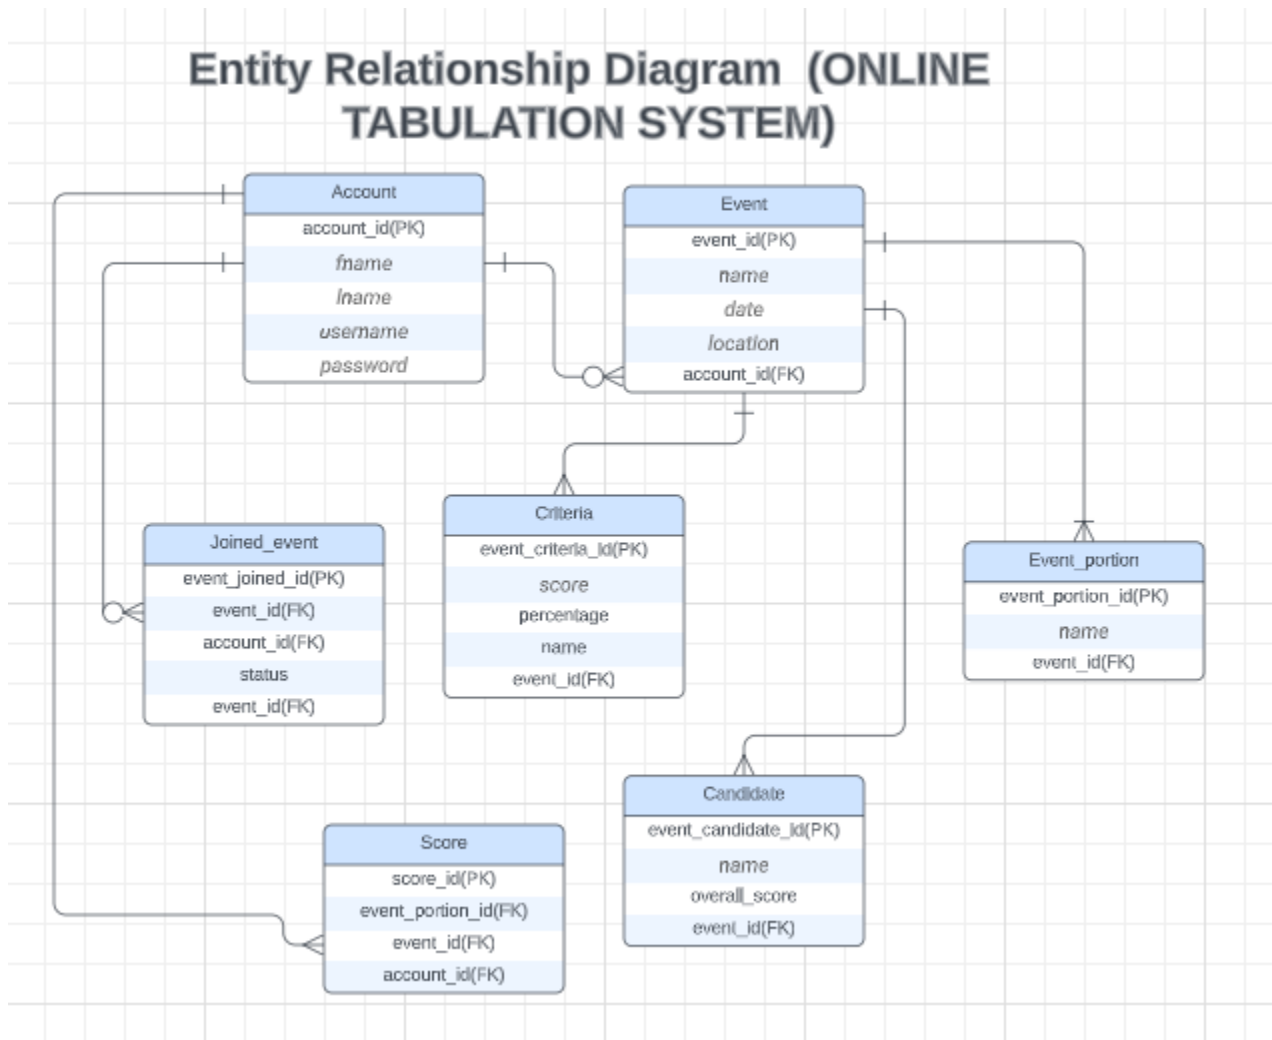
Entity Relationship Diagram (ONLINE TABULATION SYSTEM)

Account
account_id(PK)
fname
lname
username
password

Event
event_id(PK)
name
date
location
account_id(FK)

Joined_event
event_joined_id(PK)
event_id(FK)
account_id(FK)
status
event_id(FK)

Criteria
event_criteria_id(PK)
score
percentage
name
event_id(FK)

Event_portion
event_portion_id(PK)
name
event_id(FK)

Candidate
event_candidate_id(PK)
name
overall_score
event_id(FK)

Score
score_id(PK)
event_portion_id(FK)
event_id(FK)
account_id(FK)